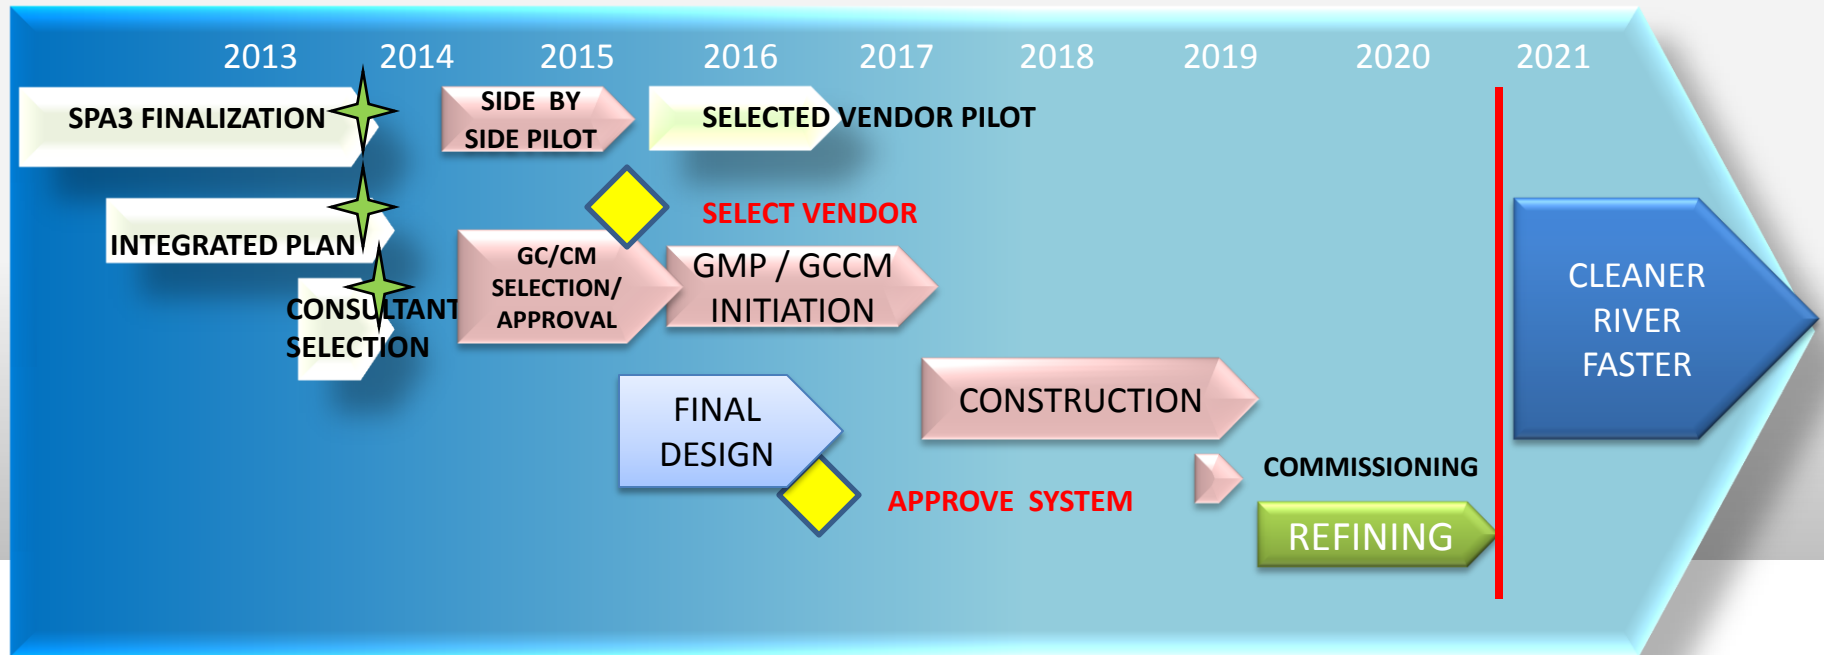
2013 2014 2015 2016 2017 2018 2019 2020 2021

SPA3 FINALIZATION

SIDE BY SIDE PILOT

SELECTED VENDOR PILOT

SELECT VENDOR

INTEGRATED PLAN

GC/CM SELECTION/ APPROVAL

GMP / GCCM INITIATION

CONSULTANT SELECTION

CLEANER RIVER FASTER

FINAL DESIGN

CONSTRUCTION

COMMISSIONING

APPROVE SYSTEM

REFINING